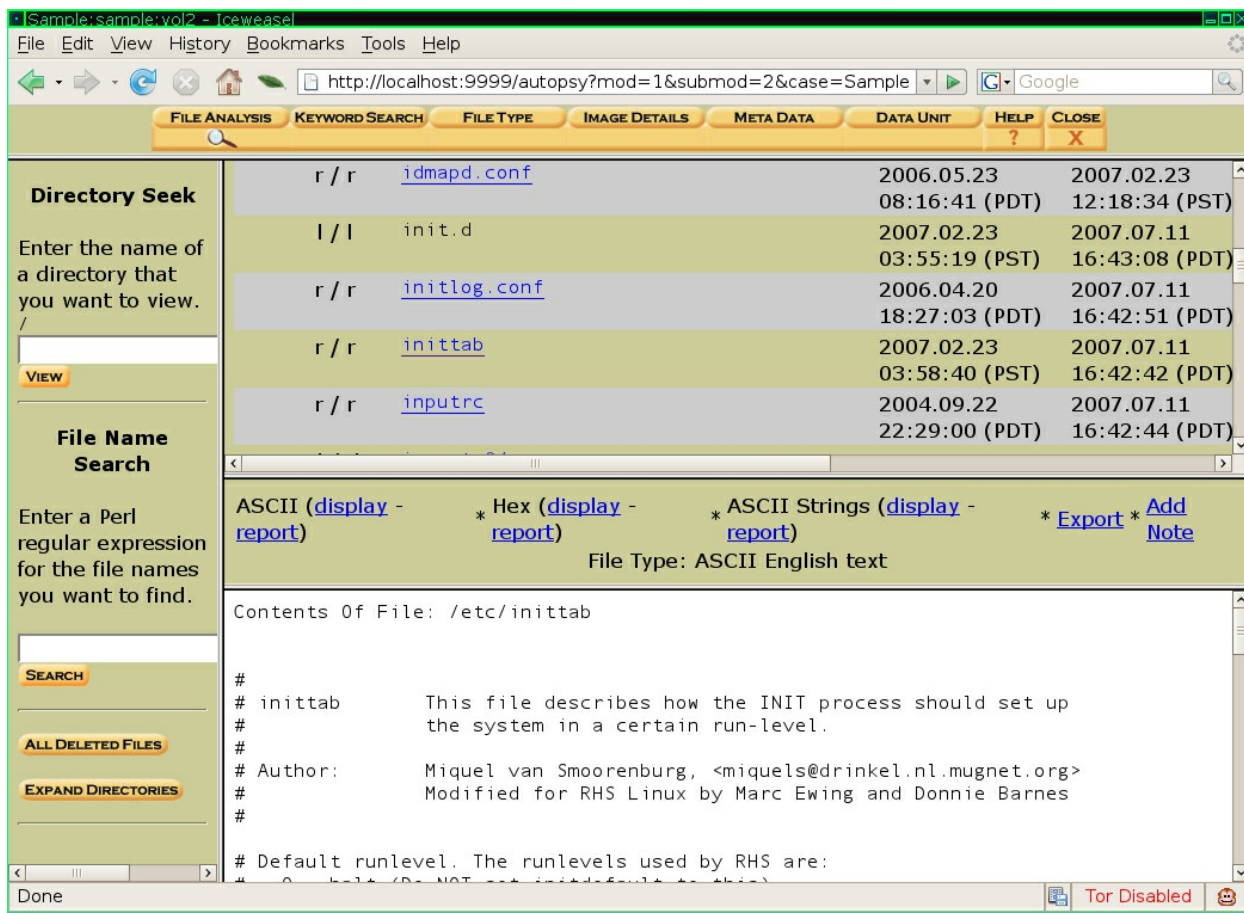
[Sample:sample:vol2 - Iceweasel

File Edit View History Bookmarks Tools Help

http://localhost:9999/autopsy?mod=1&submod=2&case=Sample

Google

FILE ANALYSIS KEYWORD SEARCH FILE TYPE IMAGE DETAILS META DATA DATA UNIT HELP ? CLOSE X

Directory Seek

Enter the name of a directory that you want to view.

/

VIEW

File Name Search

Enter a Perl regular expression for the file names you want to find.

SEARCH

ALL DELETED FILES

EXPAND DIRECTORIES

| | | | |
|---|---|---|---|
| r / r | idmapd.conf | 2006.05.23 08:16:41 (PDT) | 2007.02.23 12:18:34 (PST) |
| l / l | init.d | 2007.02.23 03:55:19 (PST) | 2007.07.11 16:43:08 (PDT) |
| r / r | initlog.conf | 2006.04.20 18:27:03 (PDT) | 2007.07.11 16:42:51 (PDT) |
| r / r | inittab | 2007.02.23 03:58:40 (PST) | 2007.07.11 16:42:42 (PDT) |
| r / r | inputrc | 2004.09.22 22:29:00 (PDT) | 2007.07.11 16:42:44 (PDT) |

ASCII (display - report) * Hex (display - report) * ASCII Strings (display - report) * Export * Add Note

File Type: ASCII English text

Contents Of File: /etc/inittab

#
# inittab This file describes how the INIT process should set up
# the system in a certain run-level.
#
# Author: Miquel van Smoorenburg, <miquels@drinkel.nl.mugnet.org>
# Modified for RHS Linux by Marc Ewing and Donnie Barnes
#

# Default runlevel. The runlevels used by RHS are:
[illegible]

Done

Tor Disabled